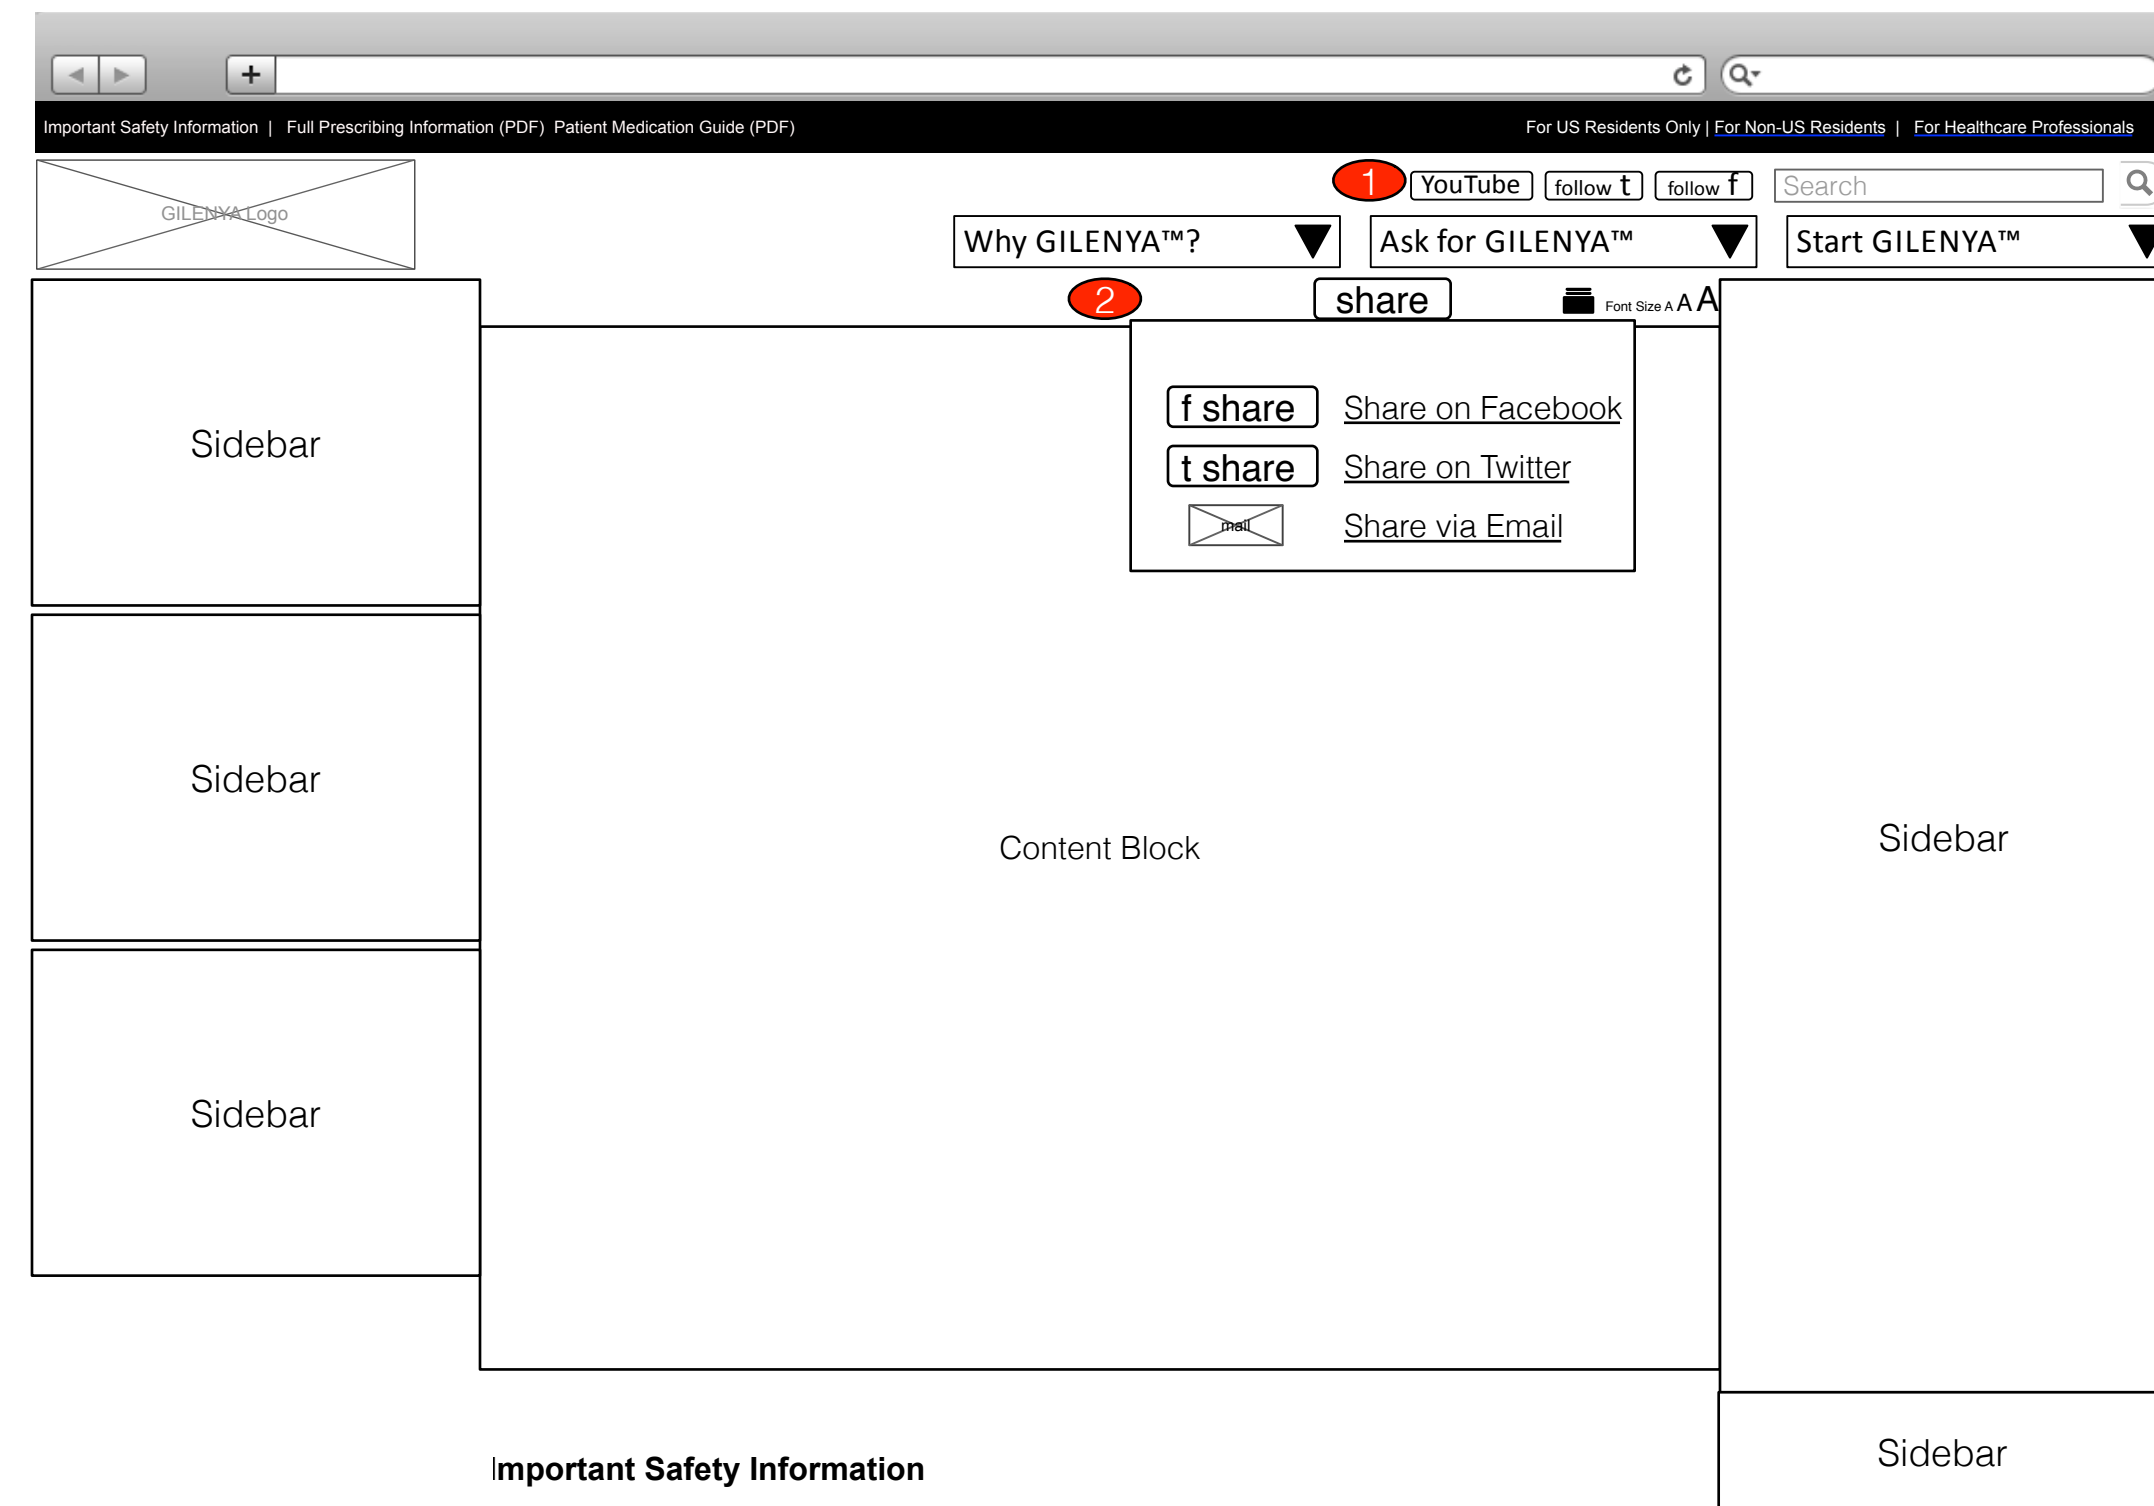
Important Safety Information | Full Prescribing Information (PDF) Patient Medication Guide (PDF)

For US Residents Only | For Non-US Residents | For Healthcare Professionals

GILENYA Logo

1 YouTube follow t follow f Search

Why GILENYA™? Ask for GILENYA™ Start GILENYA™

2 share Font Size A A A

f share Share on Facebook
t share Share on Twitter
mail Share via Email

Sidebar

Sidebar

Sidebar

Content Block

Sidebar

Sidebar

Important Safety Information